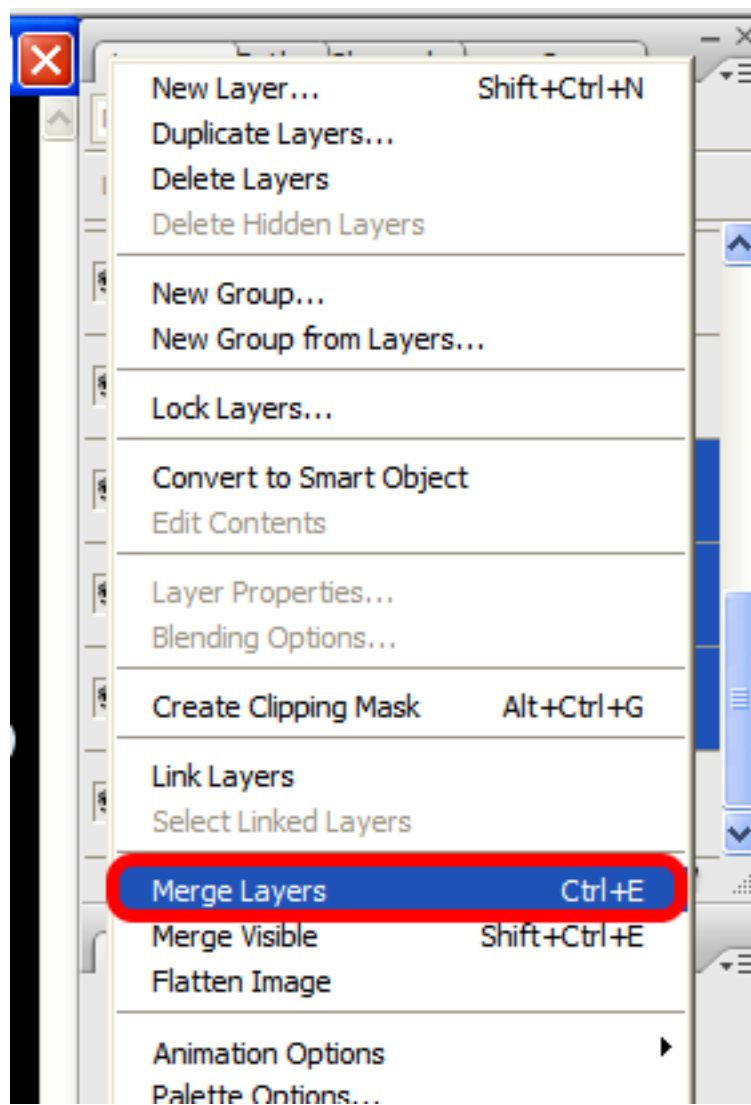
New Layer... Shift+Ctrl+N
Duplicate Layers...
Delete Layers
Delete Hidden Layers

New Group...
New Group from Layers...

Lock Layers...

Convert to Smart Object
Edit Contents

Layer Properties...
Blending Options...

Create Clipping Mask Alt+Ctrl+G

Link Layers
Select Linked Layers

Merge Layers Ctrl+E
Merge Visible Shift+Ctrl+E
Flatten Image

Animation Options
Palette Options...